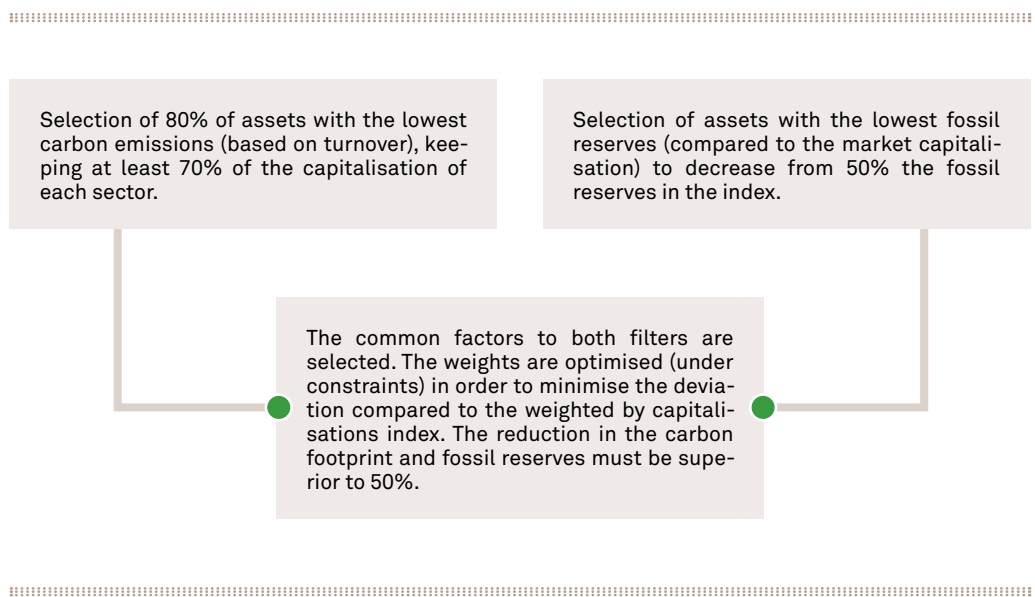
Selection of 80% of assets with the lowest carbon emissions (based on turnover), keeping at least 70% of the capitalisation of each sector.

Selection of assets with the lowest fossil reserves (compared to the market capitalisation) to decrease from 50% the fossil reserves in the index.

The common factors to both filters are selected. The weights are optimised (under constraints) in order to minimise the deviation compared to the weighted by capitalisations index. The reduction in the carbon footprint and fossil reserves must be superior to 50%.